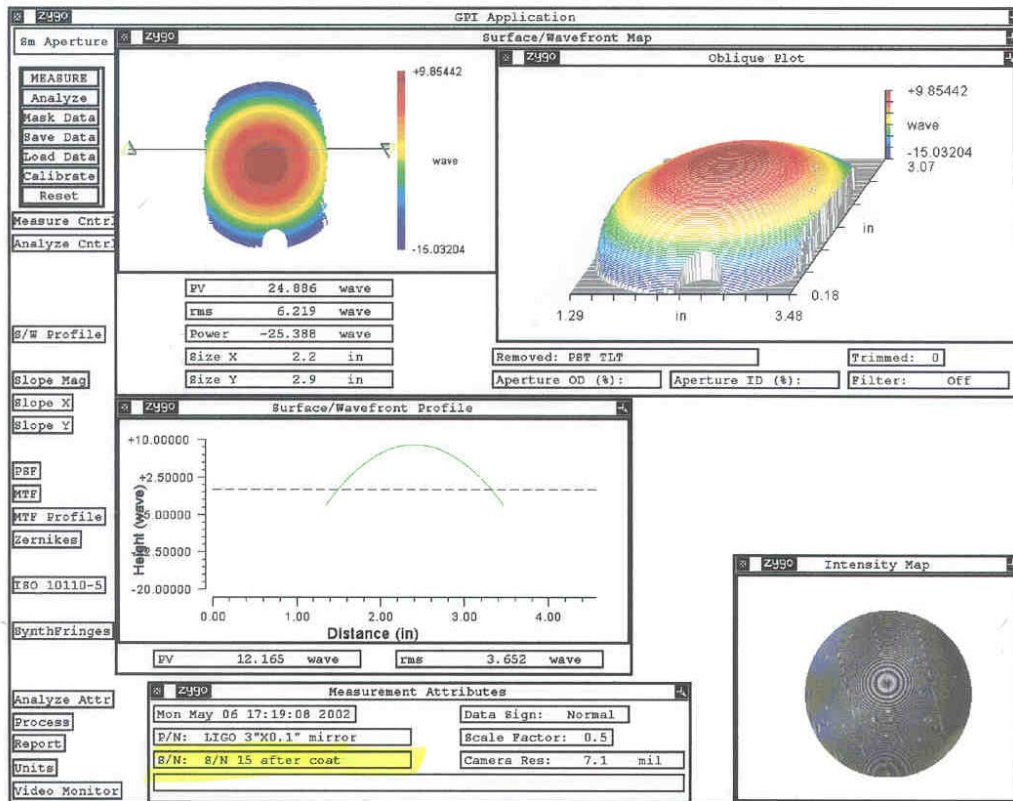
zygo GPI Application

Sm Aperture

MEASURE
Analyze
Mask Data
Save Data
Load Data
Calibrate
Reset

Measure Cntrl
Analyze Cntrl

S/W Profile

Slope Mag
Slope X
Slope Y

PSF
MTF
MTF Profile
Zernikes

ISO 10110-5

SynthFringes

Analyze Attr
Process
Report
Units
Video Monitor

zygo Surface/Wavefront Map

+9.85442
wave
-15.03204

| PV | 24.886 | wave |
|---|---|---|
| rms | 6.219 | wave |
| Power | -25.388 | wave |
| Size X | 2.2 | in |
| Size Y | 2.9 | in |

zygo Oblique Plot

+9.85442
wave
-15.03204
3.07
in
0.18
1.29 in 3.48

Removed: PST TLT
Aperture OD (%):
Aperture ID (%):
Trimmed: 0
Filter: Off

zygo Surface/Wavefront Profile

+10.00000
+2.50000
-5.00000
-12.50000
-20.00000
Height (wave)
0.00 1.00 2.00 3.00 4.00
Distance (in)

PV 12.165 wave
rms 3.652 wave

zygo Measurement Attributes

Mon May 06 17:19:08 2002
P/N: LIGO 3"X0.1" mirror
S/N: S/N 15 after coat
Data Sign: Normal
Scale Factor: 0.5
Camera Res: 7.1 mil

zygo Intensity Map